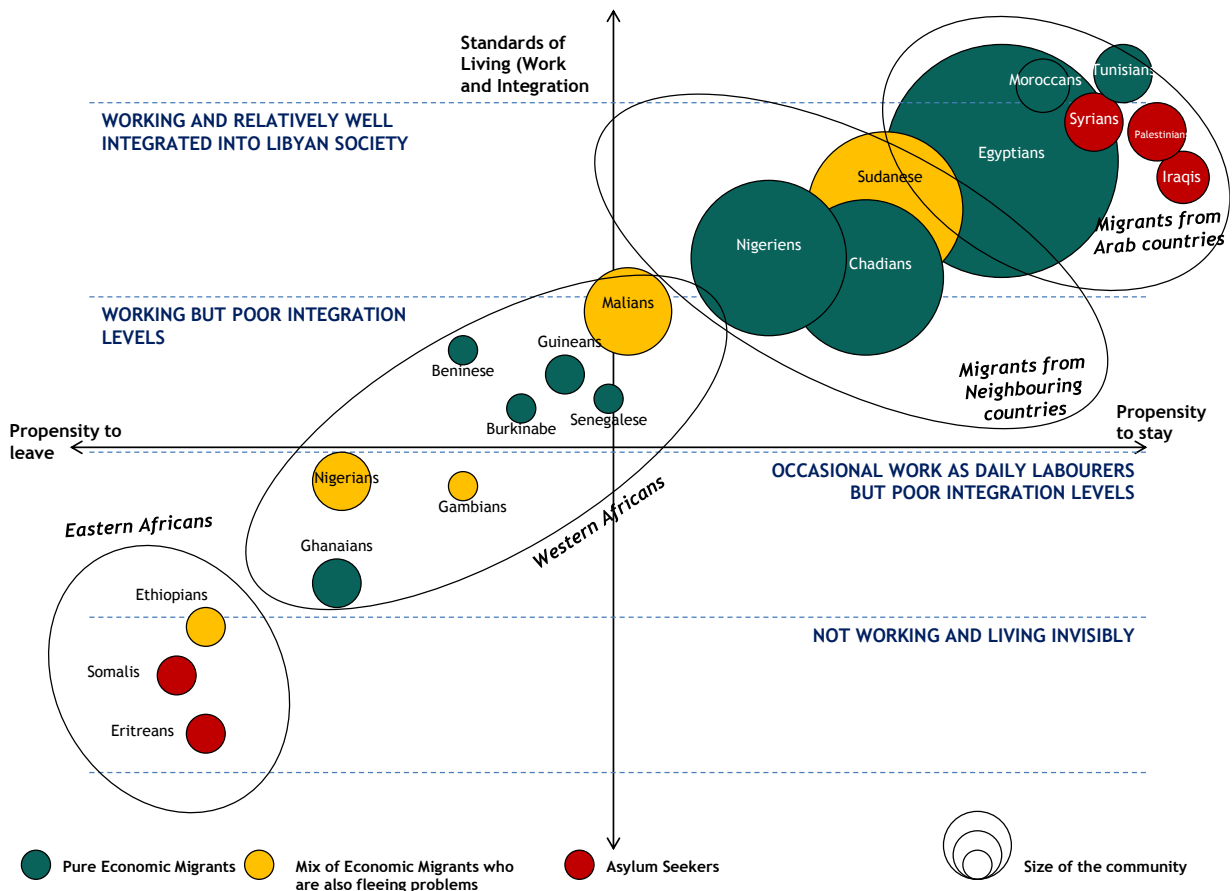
Standards of Living (Work and Integration

WORKING AND RELATIVELY WELL INTEGRATED INTO LIBYAN SOCIETY

Moroccans
Tunisians
Syrians
Palestinians
Egyptians
Iraqis
Sudanese
Migrants from Arab countries
Nigeriens
Chadians

WORKING BUT POOR INTEGRATION LEVELS

Malians
Guineans
Beninese
Burkinabe
Senegalese
Migrants from Neighbouring countries

Propensity to leave

Propensity to stay

Nigerians
Gambians

OCCASIONAL WORK AS DAILY LABOURERS BUT POOR INTEGRATION LEVELS

Western Africans

Eastern Africans

Ghanaians

Ethiopians

NOT WORKING AND LIVING INVISIBLY

Somalis

Eritreans

Pure Economic Migrants
Mix of Economic Migrants who are also fleeing problems
Asylum Seekers
Size of the community